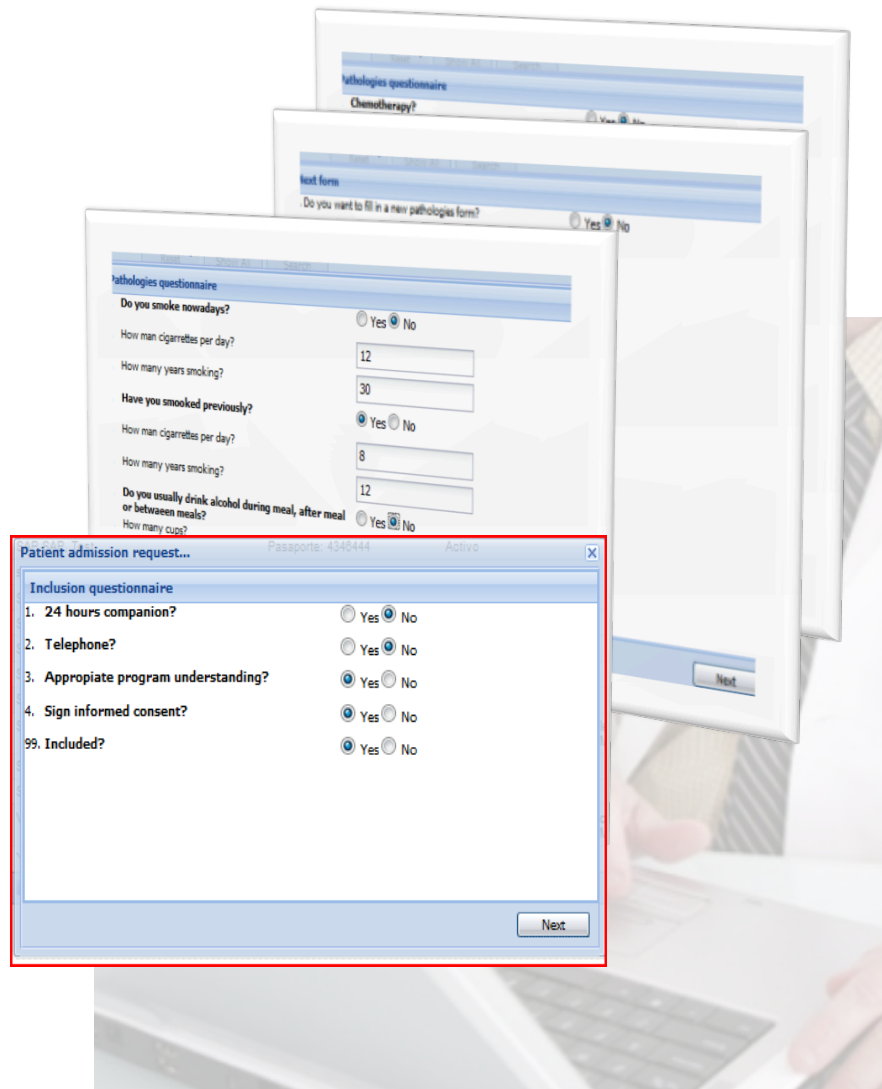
Reset Show All Search

Pathologies questionnaire

Chemotherapy?

Yes No

Reset Show All Search

Next form

Do you want to fill in a new pathologies form?

Yes No

Reset Show All Search

Pathologies questionnaire

Do you smoke nowadays?

Yes No

How man cigarrettes per day?

12

How many years smoking?

30

Have you smoked previously?

Yes No

How man cigarrettes per day?

8

How many years smoking?

12

Do you usually drink alcohol during meal, after meal or betweeen meals?

Yes No

How many cups?

Next

SAR SAR, Test Pasaporte: 4340444 Activo

Patient admission request...

Inclusion questionnaire

1. 24 hours companion?

Yes No

2. Telephone?

Yes No

3. Appropiate program understanding?

Yes No

4. Sign informed consent?

Yes No

99. Included?

Yes No

Next